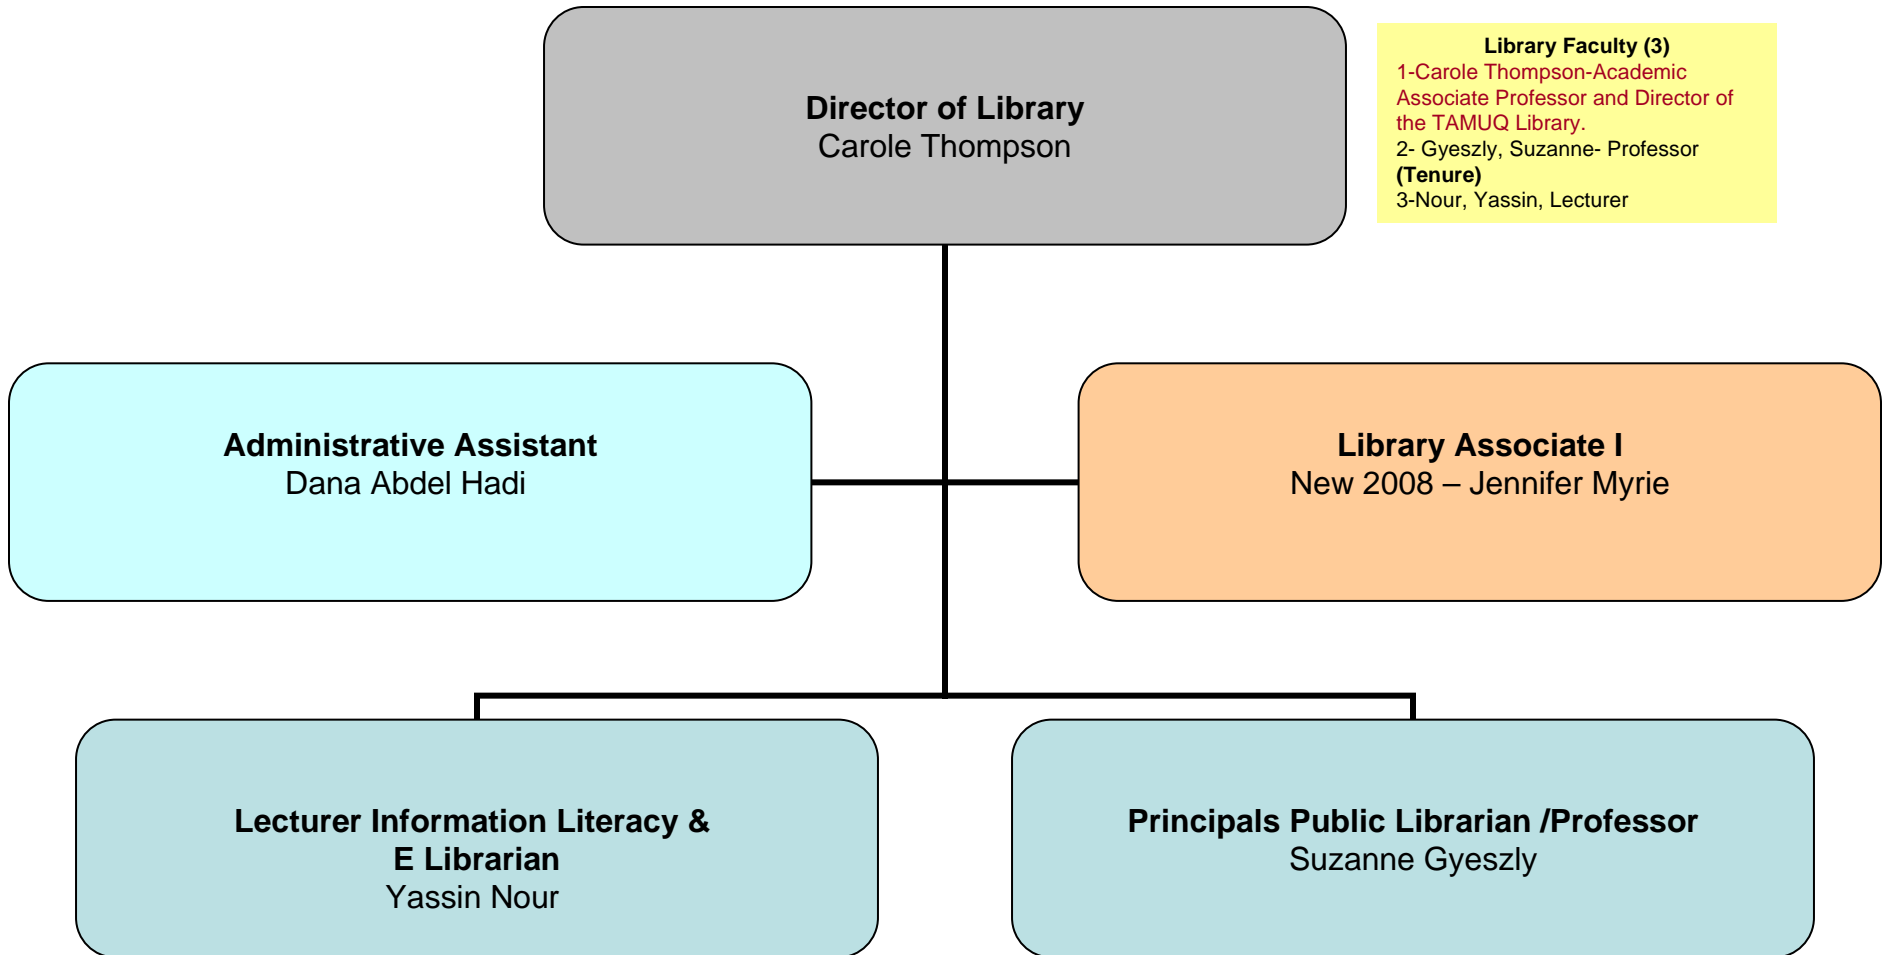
Director of Library
Carole Thompson

Library Faculty (3)
1-Carole Thompson-Academic Associate Professor and Director of the TAMUQ Library.
2- Gyeszly, Suzanne- Professor **(Tenure)**
3-Nour, Yassin, Lecturer

Administrative Assistant
Dana Abdel Hadi

Library Associate I
New 2008 – Jennifer Myrie

Lecturer Information Literacy & E Librarian
Yassin Nour

Principals Public Librarian /Professor
Suzanne Gyeszly